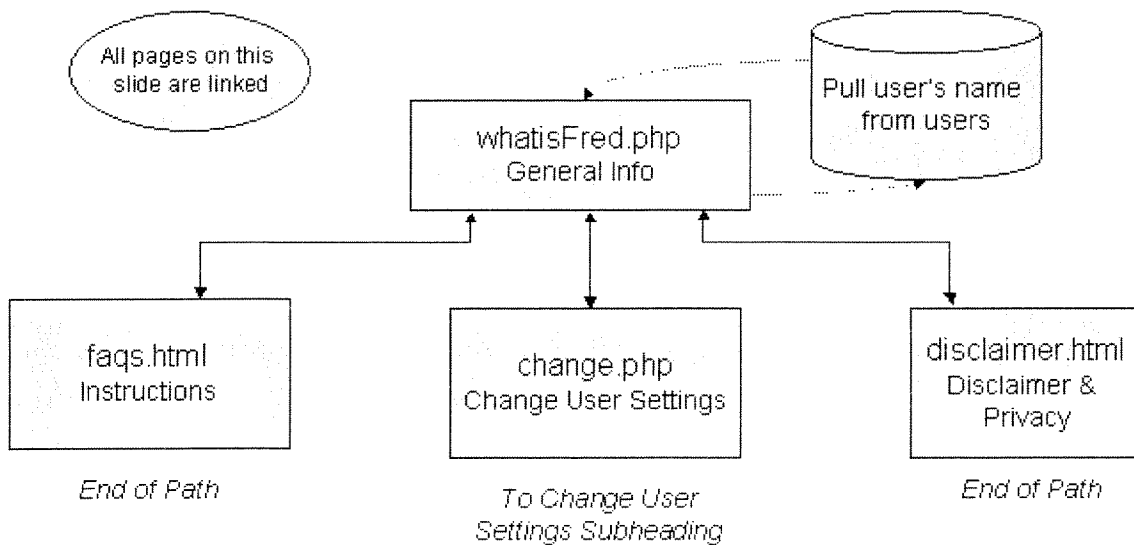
All pages on this slide are linked

Pull user's name from users

whatisFred.php
General Info

faqs.html
Instructions

End of Path

change.php
Change User Settings

To Change User Settings Subheading

disclaimer.html
Disclaimer & Privacy

End of Path